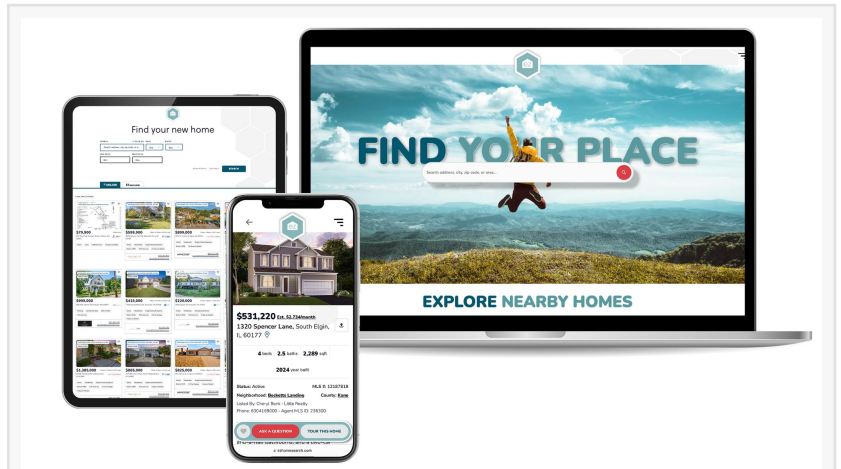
FIND YOUR PLACE

Search address, city, zip code, or area...

EXPLORE NEARBY HOMES

Find your new home

$79,900
$559,900
$899,900
$599,000
$439,900
$229,900
$1,369,000
$665,000
$625,000

$531,220 Est. $2,734/month

1320 Spencer Lane, South Elgin, IL 60177

4 beds 2.5 baths 2,289 sqft

2024 year built

Status: Active
MLS #: 12107618
Neighborhood: Bowes Creek Landing
County: Kane
Listed By: Cheryl Bonk - Little Realty
Phone: 6304169000 - Agent MLS ID: 236300

ASK A QUESTION
TOUR THIS HOME

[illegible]